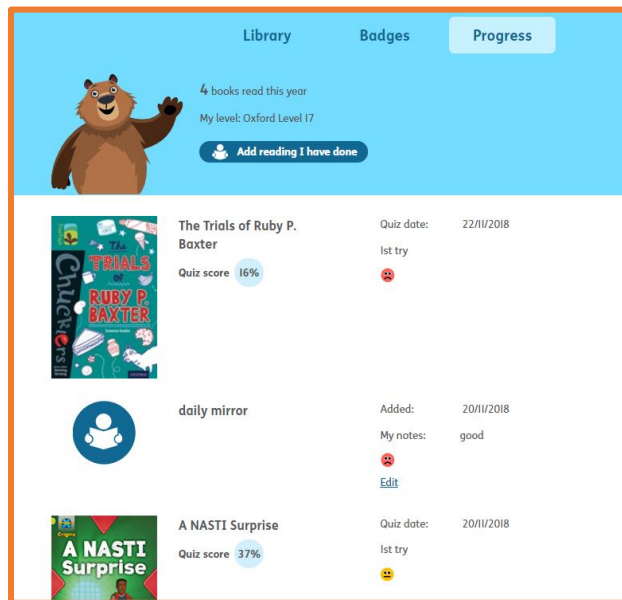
Library
Badges
Progress

4 books read this year
My level: Oxford Level 17
Add reading I have done

The Trials of Ruby P. Baxter
Quiz score 16%
Quiz date: 22/11/2018
1st try

Chucklers
The TRIALS of RUBY P. BAXTER

daily mirror
Added: 20/11/2018
My notes: good
Edit

A NASTI Surprise
Quiz score 37%
Quiz date: 20/11/2018
1st try

A NASTI Surprise